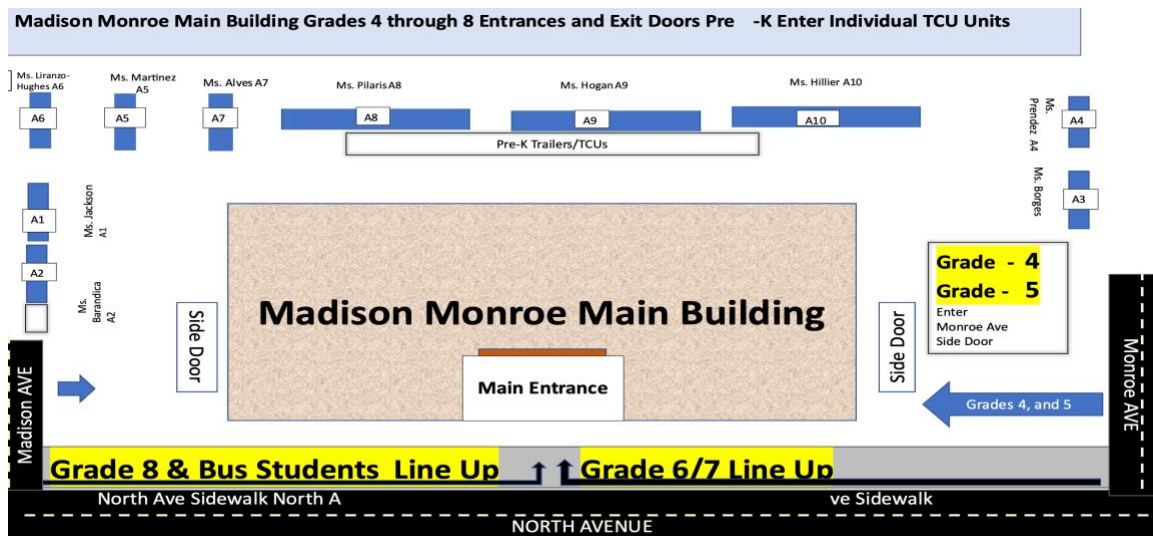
Madison Monroe Main Building Grades 4 through 8 Entrances and Exit Doors Pre -K Enter Individual TCU Units

Ms. Liranzo-Hughes A6
Ms. Martinez A5
Ms. Alves A7
Ms. Pilaris A8
Ms. Hogan A9
Ms. Hillier A10
Ms. Prendez A4

A6
A5
A7
A8
A9
A10
A4

Pre-K Trailers/TCUs

Ms. Borges
A3

A1
Ms. Jackson A1
A2
Ms. Barandica A2

Grade - 4
Grade - 5
Enter Monroe Ave Side Door

Side Door
Madison Monroe Main Building
Side Door
Main Entrance

Madison AVE
Monroe AVE
Grades 4, and 5

Grade 8 & Bus Students Line Up
Grade 6/7 Line Up

North Ave Sidewalk North A
ve Sidewalk

NORTH AVENUE